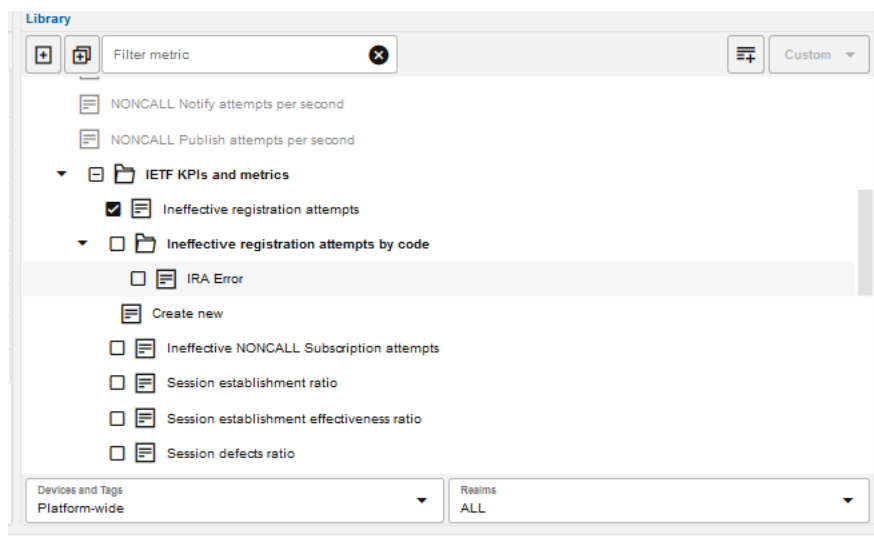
Library

Filter metric

Custom

NONCALL Notify attempts per second

NONCALL Publish attempts per second

IETF KPIs and metrics

Ineffective registration attempts

Ineffective registration attempts by code

IRA Error

Create new

Ineffective NONCALL Subscription attempts

Session establishment ratio

Session establishment effectiveness ratio

Session defects ratio

Devices and Tags
Platform-wide

Realms
ALL